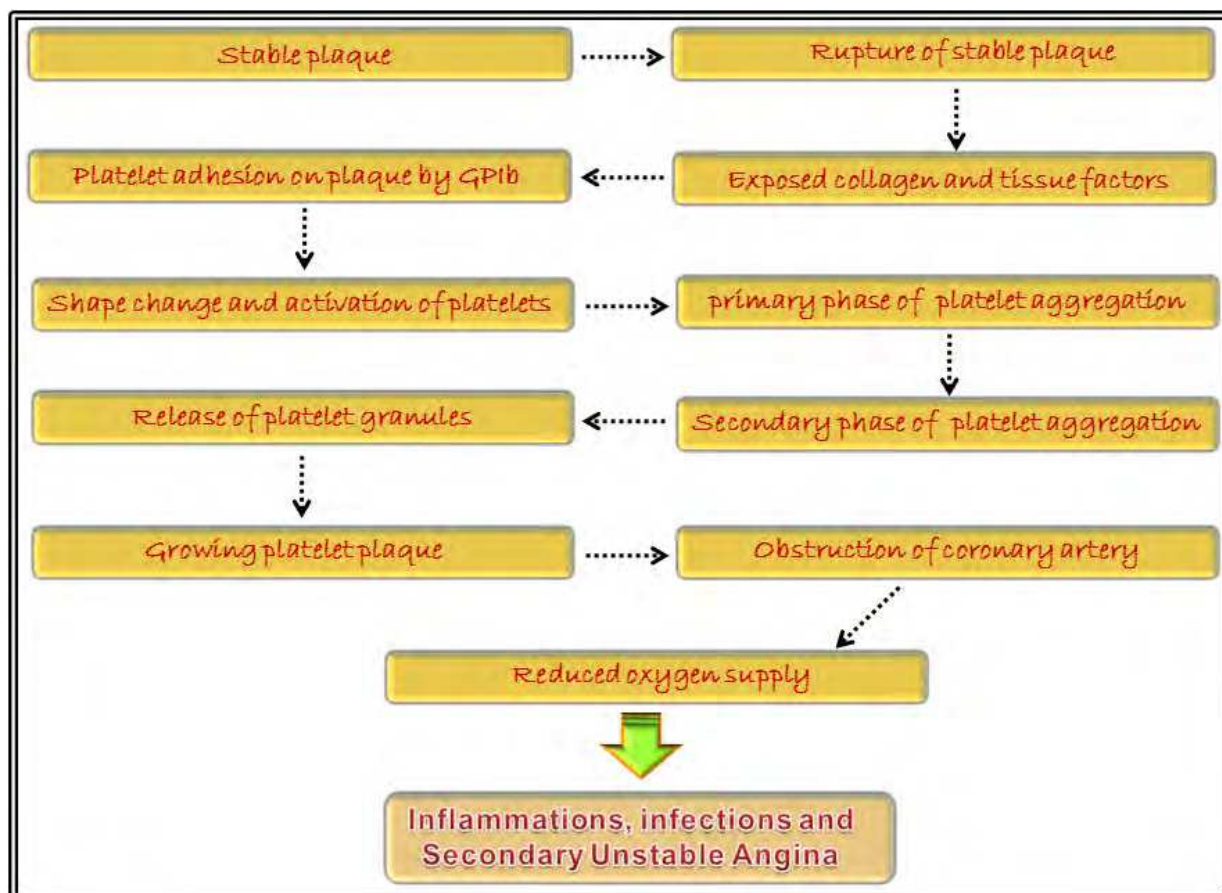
Stable plaque

Rupture of stable plaque

Exposed collagen and tissue factors

Platelet adhesion on plaque by GPIb

Shape change and activation of platelets

primary phase of platelet aggregation

Secondary phase of platelet aggregation

Release of platelet granules

Growing platelet plaque

Obstruction of coronary artery

Reduced oxygen supply

Inflammations, infections and Secondary Unstable Angina